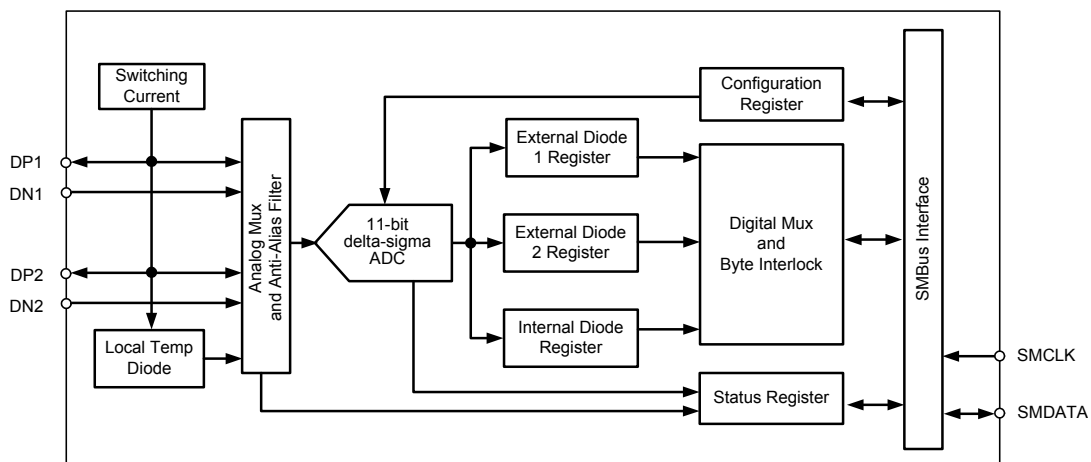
Switching Current

DP1

DN1

DP2

DN2

Local Temp Diode

Analog Mux and Anti-Alias Filter

11-bit delta-sigma ADC

Configuration Register

External Diode 1 Register

External Diode 2 Register

Internal Diode Register

Digital Mux and Byte Interlock

Status Register

SMBus Interface

SMCLK

SMDATA